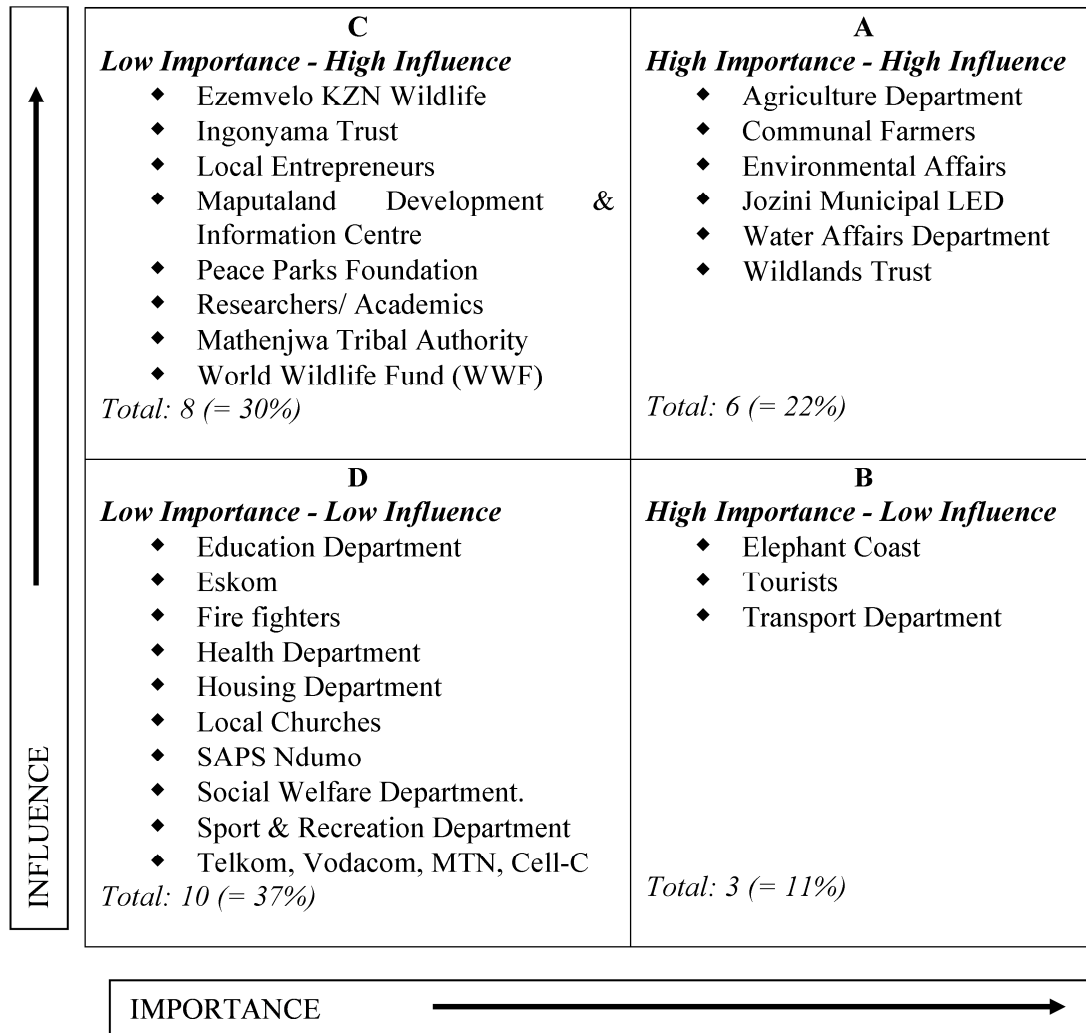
INFLUENCE

| C<br>*Low Importance - High Influence*<br>◆ Ezemvelo KZN Wildlife<br>◆ Ingonyama Trust<br>◆ Local Entrepreneurs<br>◆ Maputaland Development & Information Centre<br>◆ Peace Parks Foundation<br>◆ Researchers/ Academics<br>◆ Mathenjwa Tribal Authority<br>◆ World Wildlife Fund (WWF)<br>*Total: 8 (= 30%)* | A<br>*High Importance - High Influence*<br>◆ Agriculture Department<br>◆ Communal Farmers<br>◆ Environmental Affairs<br>◆ Jozini Municipal LED<br>◆ Water Affairs Department<br>◆ Wildlands Trust<br>*Total: 6 (= 22%)* |
|---|---|
| D<br>*Low Importance - Low Influence*<br>◆ Education Department<br>◆ Eskom<br>◆ Fire fighters<br>◆ Health Department<br>◆ Housing Department<br>◆ Local Churches<br>◆ SAPS Ndumo<br>◆ Social Welfare Department.<br>◆ Sport & Recreation Department<br>◆ Telkom, Vodacom, MTN, Cell-C<br>*Total: 10 (= 37%)* | B<br>*High Importance - Low Influence*<br>◆ Elephant Coast<br>◆ Tourists<br>◆ Transport Department<br>*Total: 3 (= 11%)* |

IMPORTANCE